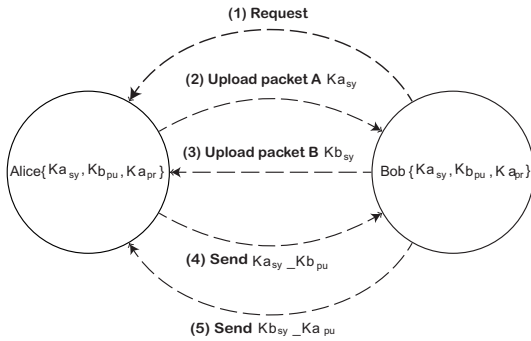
(1) Request

(2) Upload packet A $Ka_{sy}$

Alice$\{Ka_{sy}, Kb_{pu}, Ka_{pr}\}$

(3) Upload packet B $Kb_{sy}$

Bob $\{Ka_{sy}, Kb_{pu}, Ka_{pr}\}$

(4) Send $Ka_{sy}\_Kb_{pu}$

(5) Send $Kb_{sy}\_Ka_{pu}$